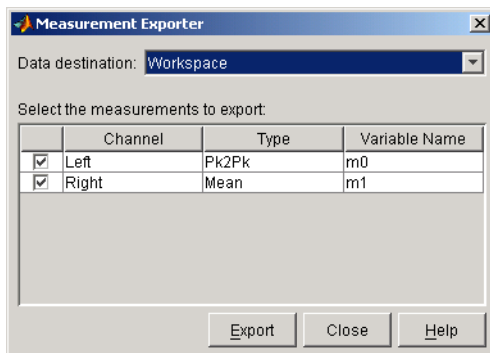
Measurement Exporter

Data destination: Workspace

Select the measurements to export:

| | Channel | Type | Variable Name |
|---|---|---|---|
| ☑ | Left | Pk2Pk | m0 |
| ☑ | Right | Mean | m1 |

Export Close Help